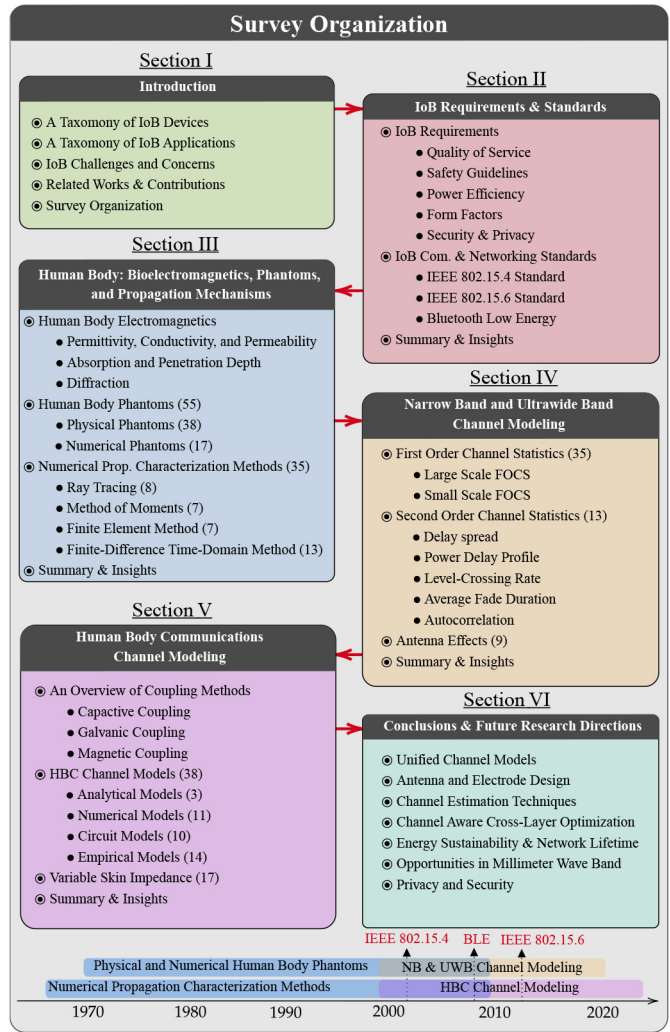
Survey Organization

Section I

Introduction

⦿ A Taxonomy of IoB Devices
⦿ A Taxonomy of IoB Applications
⦿ IoB Challenges and Concerns
⦿ Related Works & Contributions
⦿ Survey Organization

Section II

IoB Requirements & Standards

⦿ IoB Requirements
• Quality of Service
• Safety Guidelines
• Power Efficiency
• Form Factors
• Security & Privacy
⦿ IoB Com. & Networking Standards
• IEEE 802.15.4 Standard
• IEEE 802.15.6 Standard
• Bluetooth Low Energy
⦿ Summary & Insights

Section III

Human Body: Bioelectromagnetics, Phantoms, and Propagation Mechanisms

⦿ Human Body Electromagnetics
• Permittivity, Conductivity, and Permeability
• Absorption and Penetration Depth
• Diffraction
⦿ Human Body Phantoms (55)
• Physical Phantoms (38)
• Numerical Phantoms (17)
⦿ Numerical Prop. Characterization Methods (35)
• Ray Tracing (8)
• Method of Moments (7)
• Finite Element Method (7)
• Finite-Difference Time-Domain Method (13)
⦿ Summary & Insights

Section IV

Narrow Band and Ultrawide Band Channel Modeling

⦿ First Order Channel Statistics (35)
• Large Scale FOCS
• Small Scale FOCS
⦿ Second Order Channel Statistics (13)
• Delay spread
• Power Delay Profile
• Level-Crossing Rate
• Average Fade Duration
• Autocorrelation
⦿ Antenna Effects (9)
⦿ Summary & Insights

Section V

Human Body Communications Channel Modeling

⦿ An Overview of Coupling Methods
• Capactive Coupling
• Galvanic Coupling
• Magnetic Coupling
⦿ HBC Channel Models (38)
• Analytical Models (3)
• Numerical Models (11)
• Circuit Models (10)
• Empirical Models (14)
⦿ Variable Skin Impedance (17)
⦿ Summary & Insights

Section VI

Conclusions & Future Research Directions

⦿ Unified Channel Models
⦿ Antenna and Electrode Design
⦿ Channel Estimation Techniques
⦿ Channel Aware Cross-Layer Optimization
⦿ Energy Sustainability & Network Lifetime
⦿ Opportunities in Millimeter Wave Band
⦿ Privacy and Security

IEEE 802.15.4 BLE IEEE 802.15.6
Physical and Numerical Human Body Phantoms NB & UWB Channel Modeling
Numerical Propagation Characterization Methods HBC Channel Modeling
1970 1980 1990 2000 2010 2020